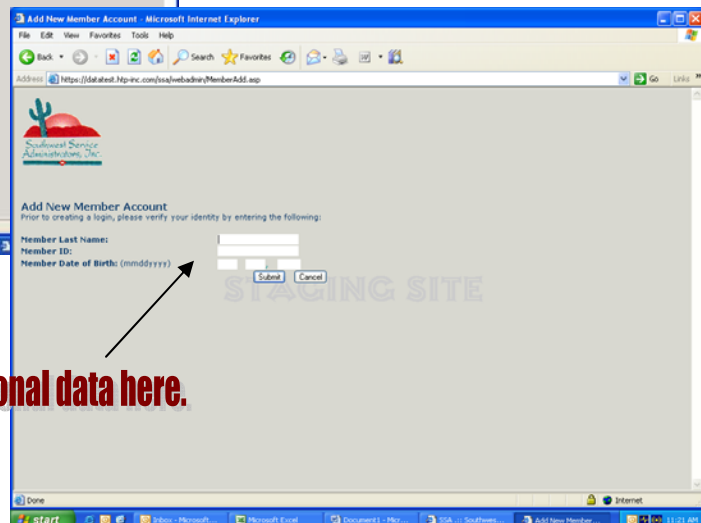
Add New Member Account - Microsoft Internet Explorer

File Edit View Favorites Tools Help

Back Search Favorites

Address https://datatest.htp-inc.com/ssa/webadmin/MemberAdd.asp Go Links

Southwest Service Administrators, Inc.

Add New Member Account
Prior to creating a login, please verify your identity by entering the following:

Member Last Name:
Member ID:
Member Date of Birth: (mmddyyyy)

Submit Cancel

STAGING SITE

onal data here.

Done Internet

start Inbox - Microsoft... Microsoft Excel Document1 - Micr... SSA :: Southwes... Add New Member... 11:21 AM